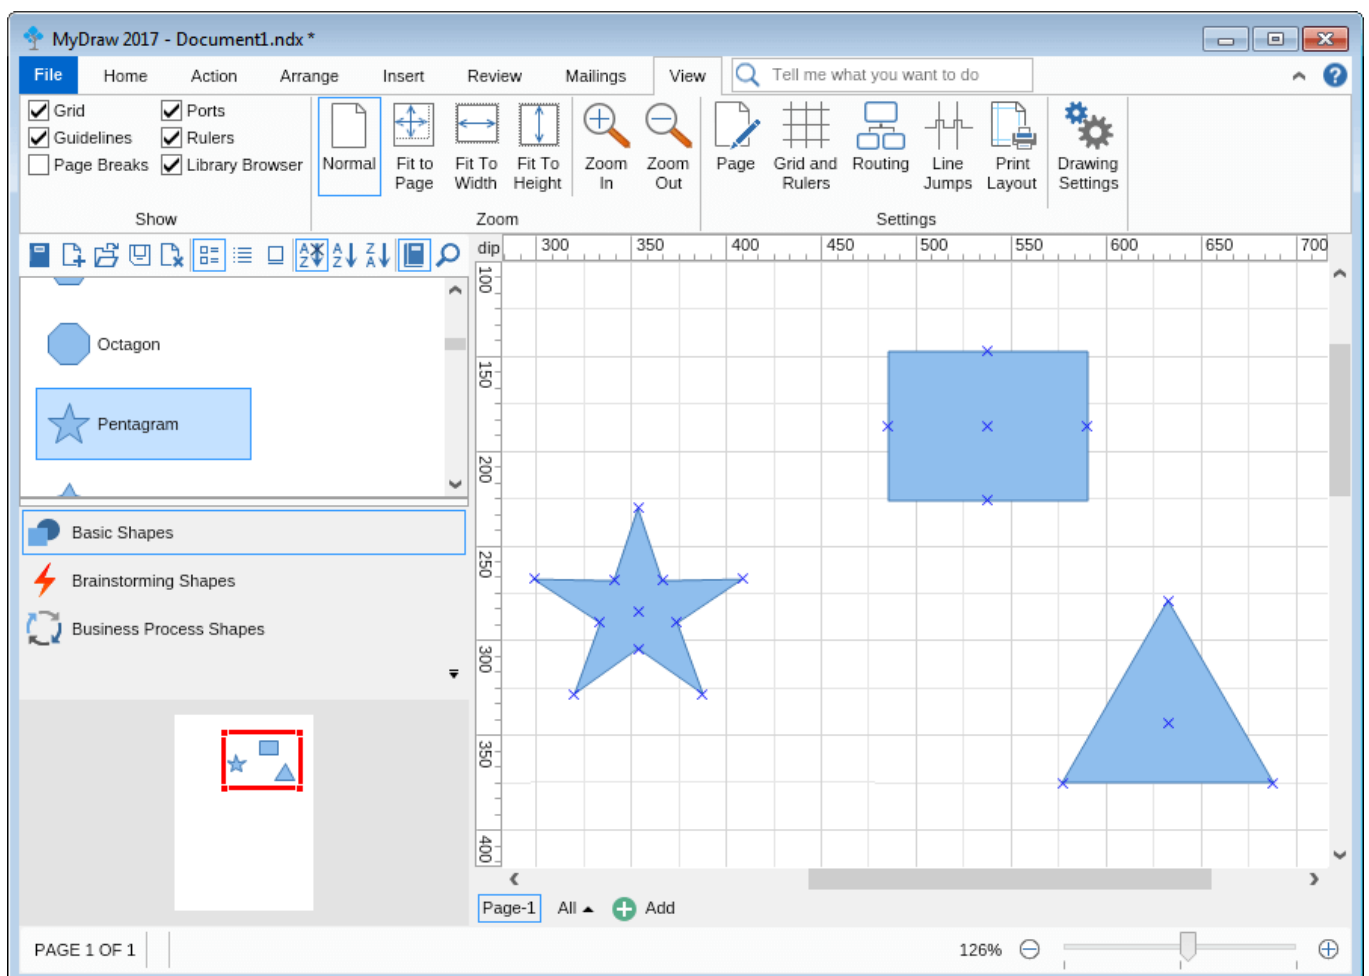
MyDraw 2017 - Document1.ndx *

File Home Action Arrange Insert Review Mailings View Tell me what you want to do

Grid
Guidelines
Page Breaks
Ports
Rulers
Library Browser
Show

Normal
Fit to Page
Fit To Width
Fit To Height
Zoom In
Zoom Out
Zoom

Page
Grid and Rulers
Routing
Line Jumps
Print Layout
Settings

Drawing Settings

Octagon
Pentagram

Basic Shapes
Brainstorming Shapes
Business Process Shapes

dip 300 350 400 450 500 550 600 650 700

100 150 200 250 300 350 400

Page-1 All Add

PAGE 1 OF 1

126%